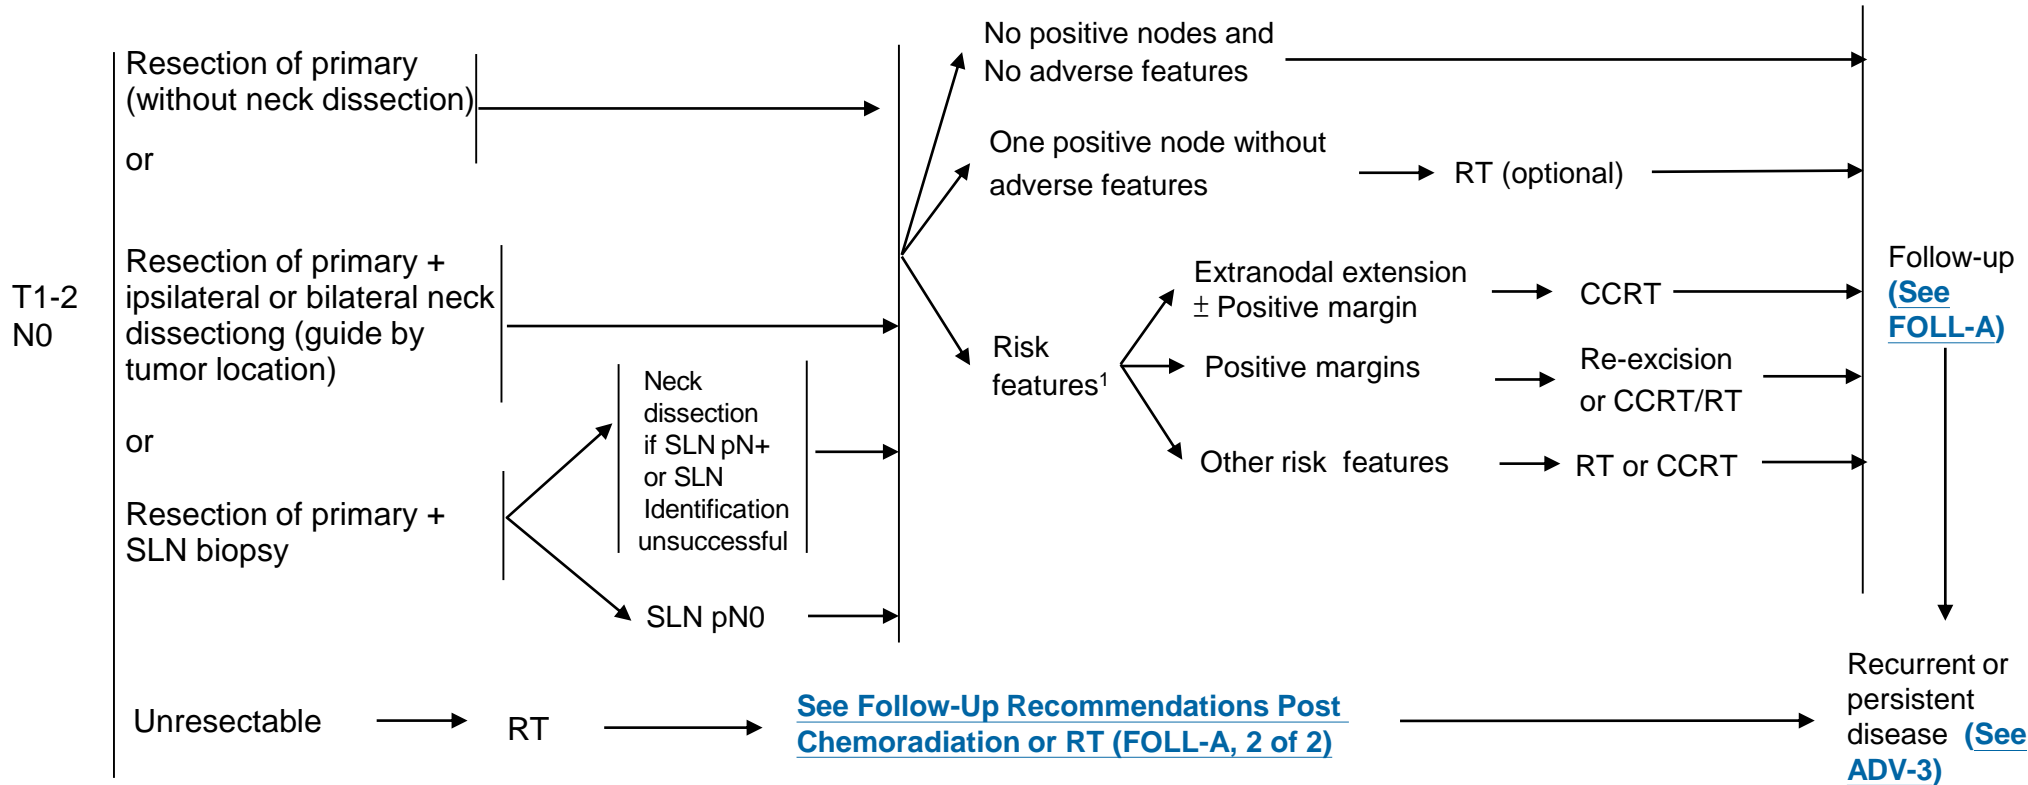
T1-2 N0

Resection of primary (without neck dissection)

or

Resection of primary + ipsilateral or bilateral neck dissectiong (guide by tumor location)

or

Resection of primary + SLN biopsy

Neck dissection if SLN pN+ or SLN Identification unsuccessful

SLN pN0

No positive nodes and No adverse features

One positive node without adverse features

RT (optional)

Risk features$^1$

Extranodal extension $\pm$ Positive margin

CCRT

Positive margins

Re-excision or CCRT/RT

Other risk features

RT or CCRT

Follow-up (See FOLL-A)

Unresectable

RT

See Follow-Up Recommendations Post Chemoradiation or RT (FOLL-A, 2 of 2)

Recurrent or persistent disease (See ADV-3)